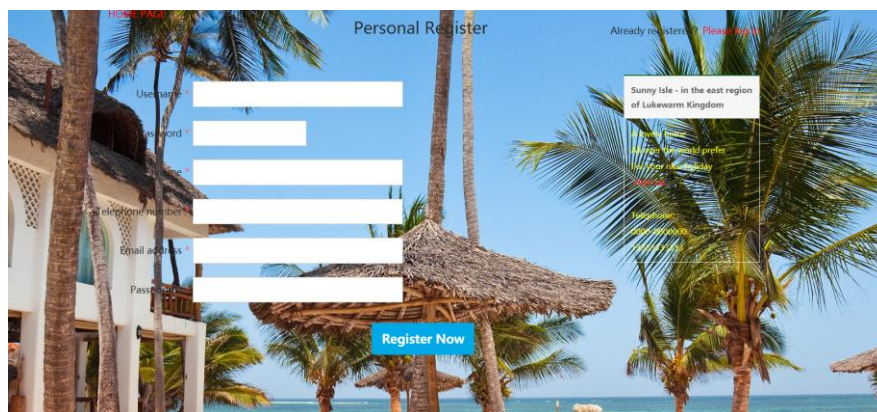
HOME PAGE

Personal Register

Already registered? Please log in

Username *

Password *

Name *

Telephone number *

Email address *

Passport

Register Now

Sunny Isle - in the east region of Lukewarm Kingdom

A lovely hotel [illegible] the world prefer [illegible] holiday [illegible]

Telephone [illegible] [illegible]